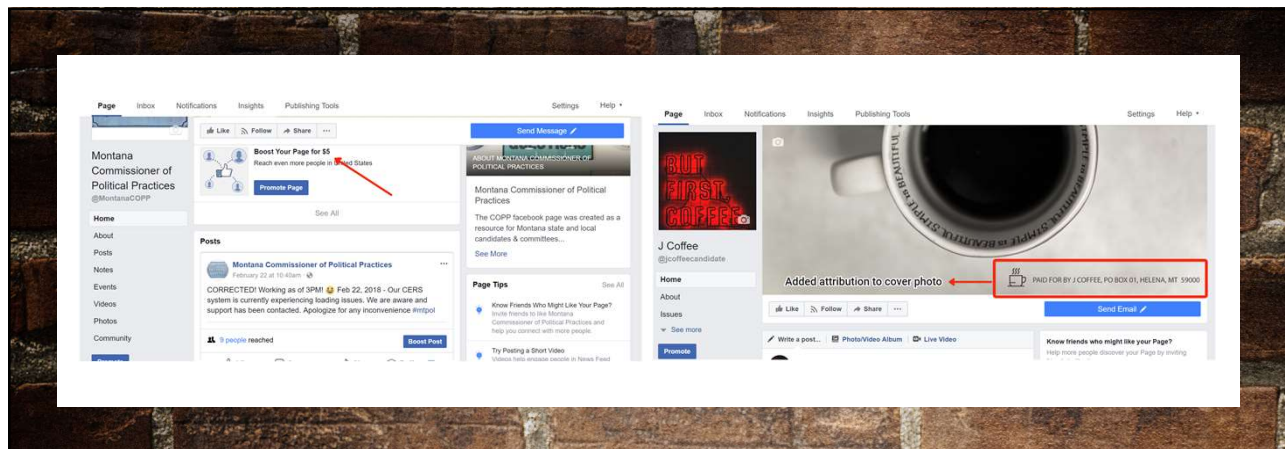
Page Inbox Notifications Insights Publishing Tools Settings Help ▾

Like Follow Share ···

Send Message

Boost Your Page for $5
Reach even more people in United States

Promote Page

See All

Montana Commissioner of Political Practices
@MontanaCOPP

Home
About
Posts
Notes
Events
Videos
Photos
Community

ABOUT MONTANA COMMISSIONER OF POLITICAL PRACTICES

Montana Commissioner of Political Practices

The COPP facebook page was created as a resource for Montana state and local candidates & committees...

See More

Posts

Montana Commissioner of Political Practices
February 22 at 10:45am

CORRECTED! Working as of 3PM! 😉 Feb 22, 2018 - Our CERS system is currently experiencing loading issues. We are aware and support has been contacted. Apologize for any inconvenience #mtpol

9 people reached

Boost Post

Page Tips See All

Know Friends Who Might Like Your Page?
Invite friends to like Montana Commissioner of Political Practices and help you connect with more people.

Try Posting a Short Video
Videos help engage people in News Feed

Page Inbox Notifications Insights Publishing Tools Settings Help ▾

BUT FIRST, COFFEE

J Coffee
@jcoffeecandidate

Home
About
Issues
See more

Promote

Added attribution to cover photo

PAID FOR BY J COFFEE, PO BOX 01, HELENA, MT 59000

Like Follow Share ···

Send Email

Write a post... Photo/Video Album Live Video

Know friends who might like your Page?
Help more people discover your Page by inviting